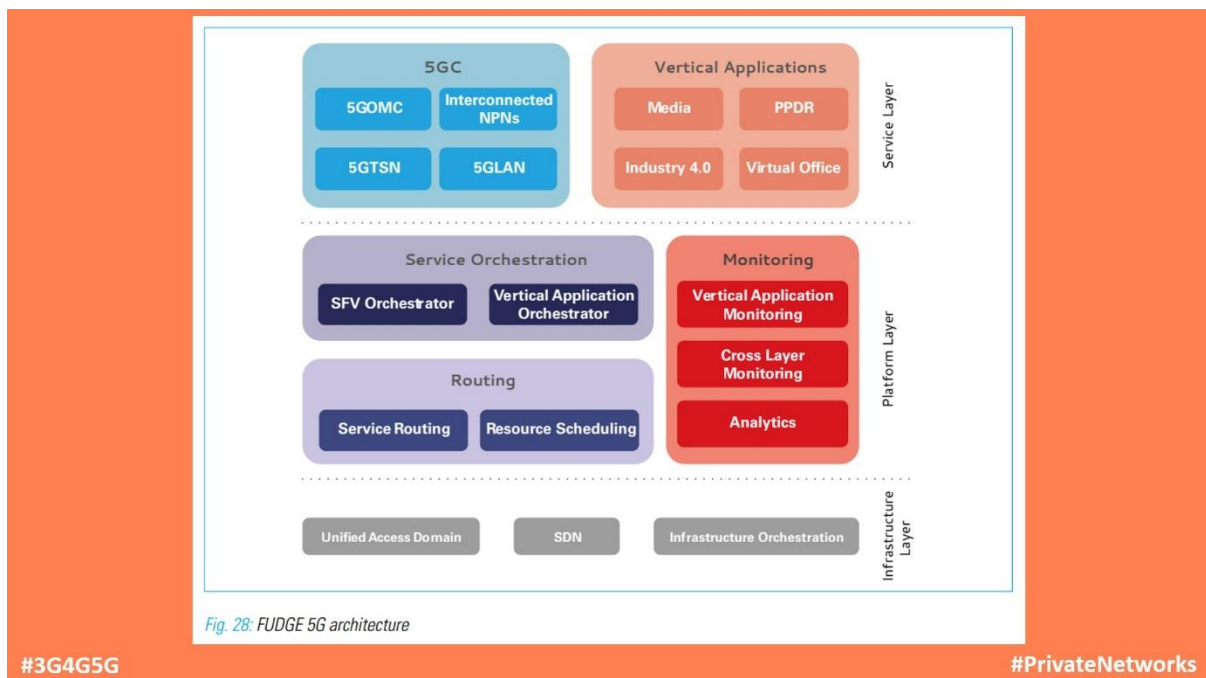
5GC

5GOMC

Interconnected NPNs

5GTSN

5GLAN

Vertical Applications

Media

PPDR

Industry 4.0

Virtual Office

Service Layer

Service Orchestration

SFV Orchestrator

Vertical Application Orchestrator

Routing

Service Routing

Resource Scheduling

Monitoring

Vertical Application Monitoring

Cross Layer Monitoring

Analytics

Platform Layer

Unified Access Domain

SDN

Infrastructure Orchestration

Infrastructure Layer

Fig. 28: FUDGE 5G architecture

#3G4G5G

#PrivateNetworks